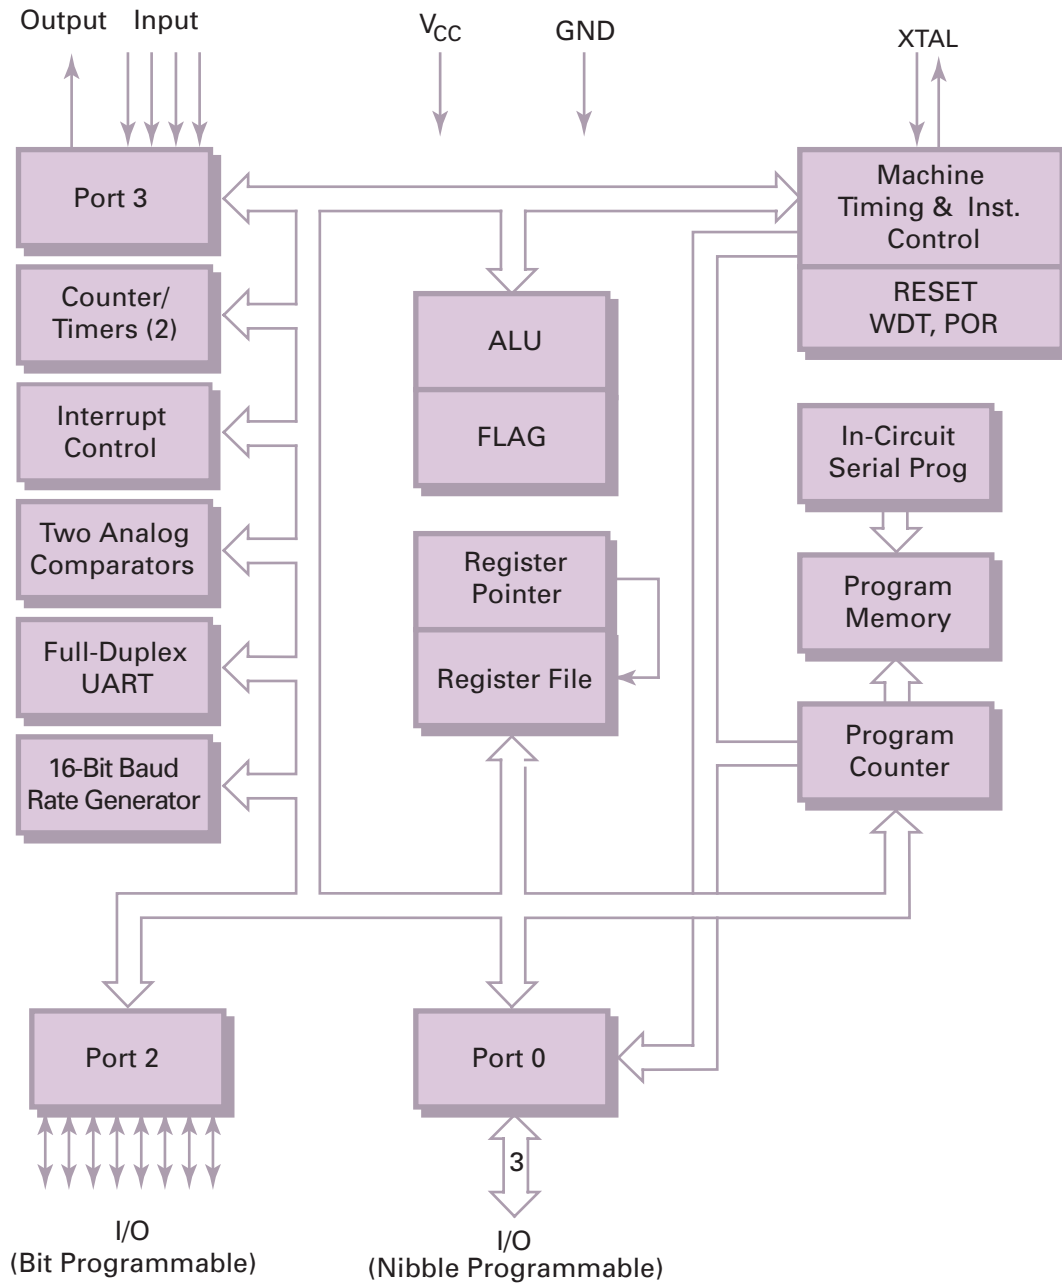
Output Input

$V_{CC}$

GND

XTAL

Port 3

Machine Timing & Inst. Control

RESET WDT, POR

Counter/ Timers (2)

ALU

FLAG

Interrupt Control

In-Circuit Serial Prog

Two Analog Comparators

Register Pointer

Program Memory

Full-Duplex UART

Register File

Program Counter

16-Bit Baud Rate Generator

Port 2

Port 0

3

I/O
(Bit Programmable)

I/O
(Nibble Programmable)